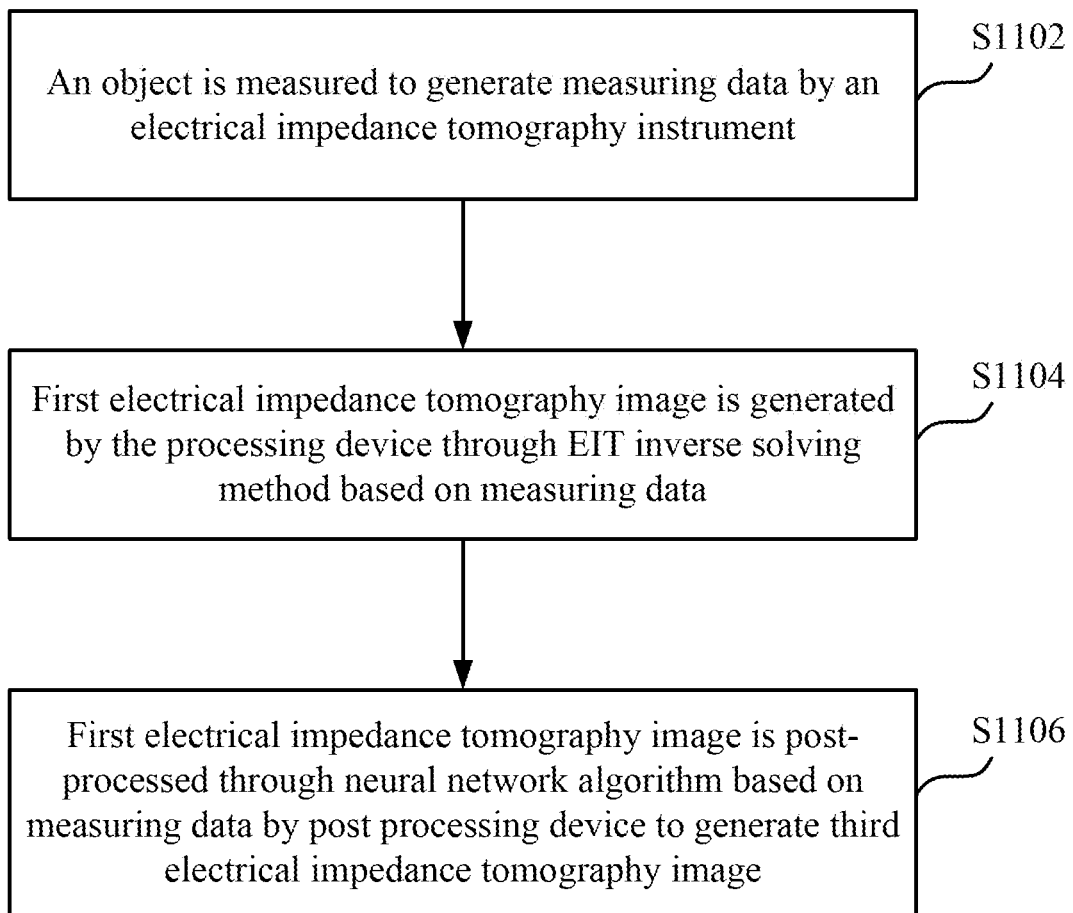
An object is measured to generate measuring data by an electrical impedance tomography instrument

S1102

First electrical impedance tomography image is generated by the processing device through EIT inverse solving method based on measuring data

S1104

First electrical impedance tomography image is post-processed through neural network algorithm based on measuring data by post processing device to generate third electrical impedance tomography image

S1106